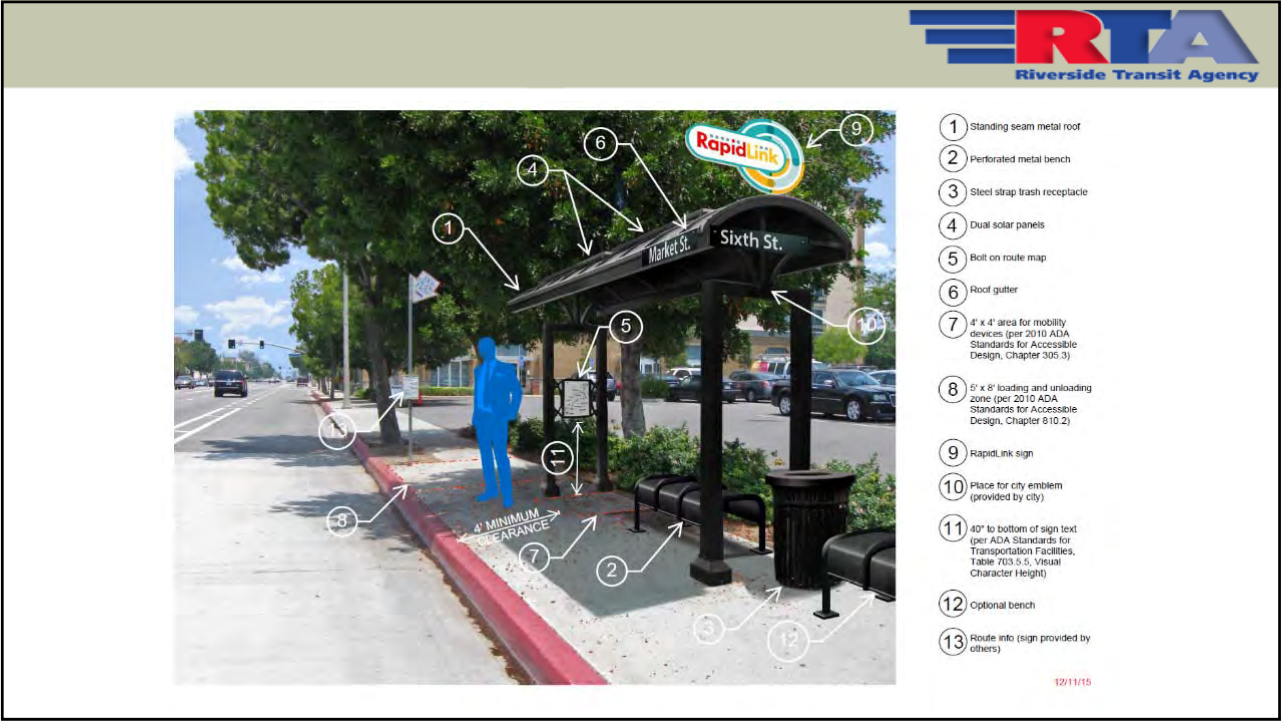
RTA
Riverside Transit Agency

RapidLink

Market St.
Sixth St.

4' MINIMUM CLEARANCE

1 6 4 9 5 10 11 13 8 7 2 3 12

1 Standing seam metal roof

2 Perforated metal bench

3 Steel strap trash receptacle

4 Dual solar panels

5 Bolt on route map

6 Roof gutter

7 4' x 4' area for mobility devices (per 2010 ADA Standards for Accessible Design, Chapter 305.3)

8 5' x 8' loading and unloading zone (per 2010 ADA Standards for Accessible Design, Chapter 810.2)

9 RapidLink sign

10 Place for city emblem (provided by city)

11 40" to bottom of sign text (per ADA Standards for Transportation Facilities, Table 703.5.5, Visual Character Height)

12 Optional bench

13 Route info (sign provided by others)

12/11/15